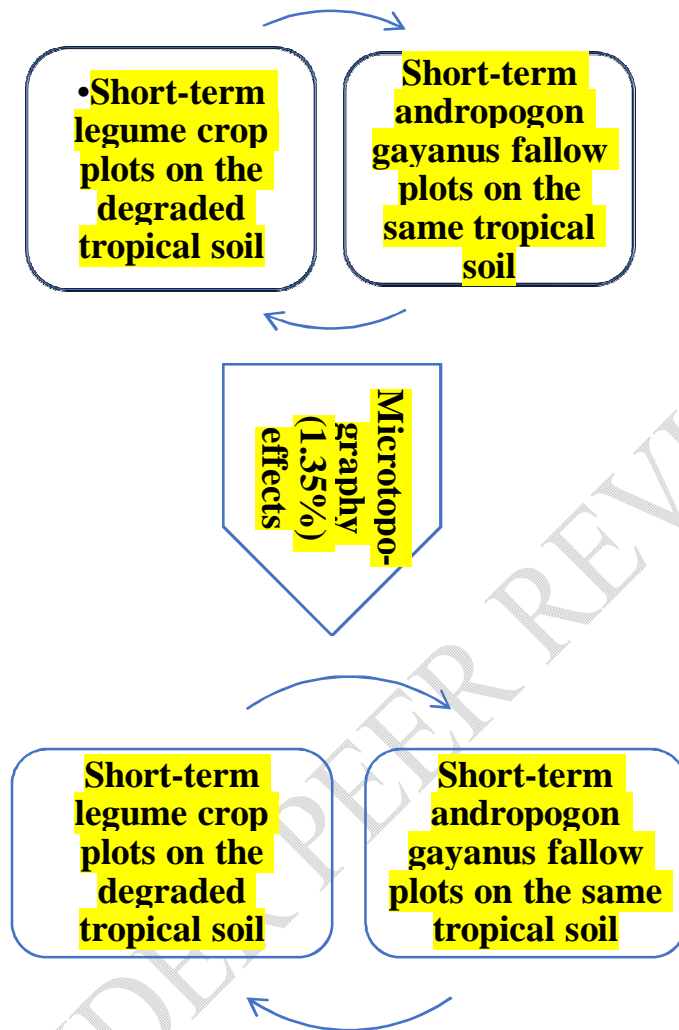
•Short-term legume crop plots on the degraded tropical soil

Short-term andropogon gayanus fallow plots on the same tropical soil

Microtopography (1.35%) effects

Short-term legume crop plots on the degraded tropical soil

Short-term andropogon gayanus fallow plots on the same tropical soil

UNDER PEER REVIEW